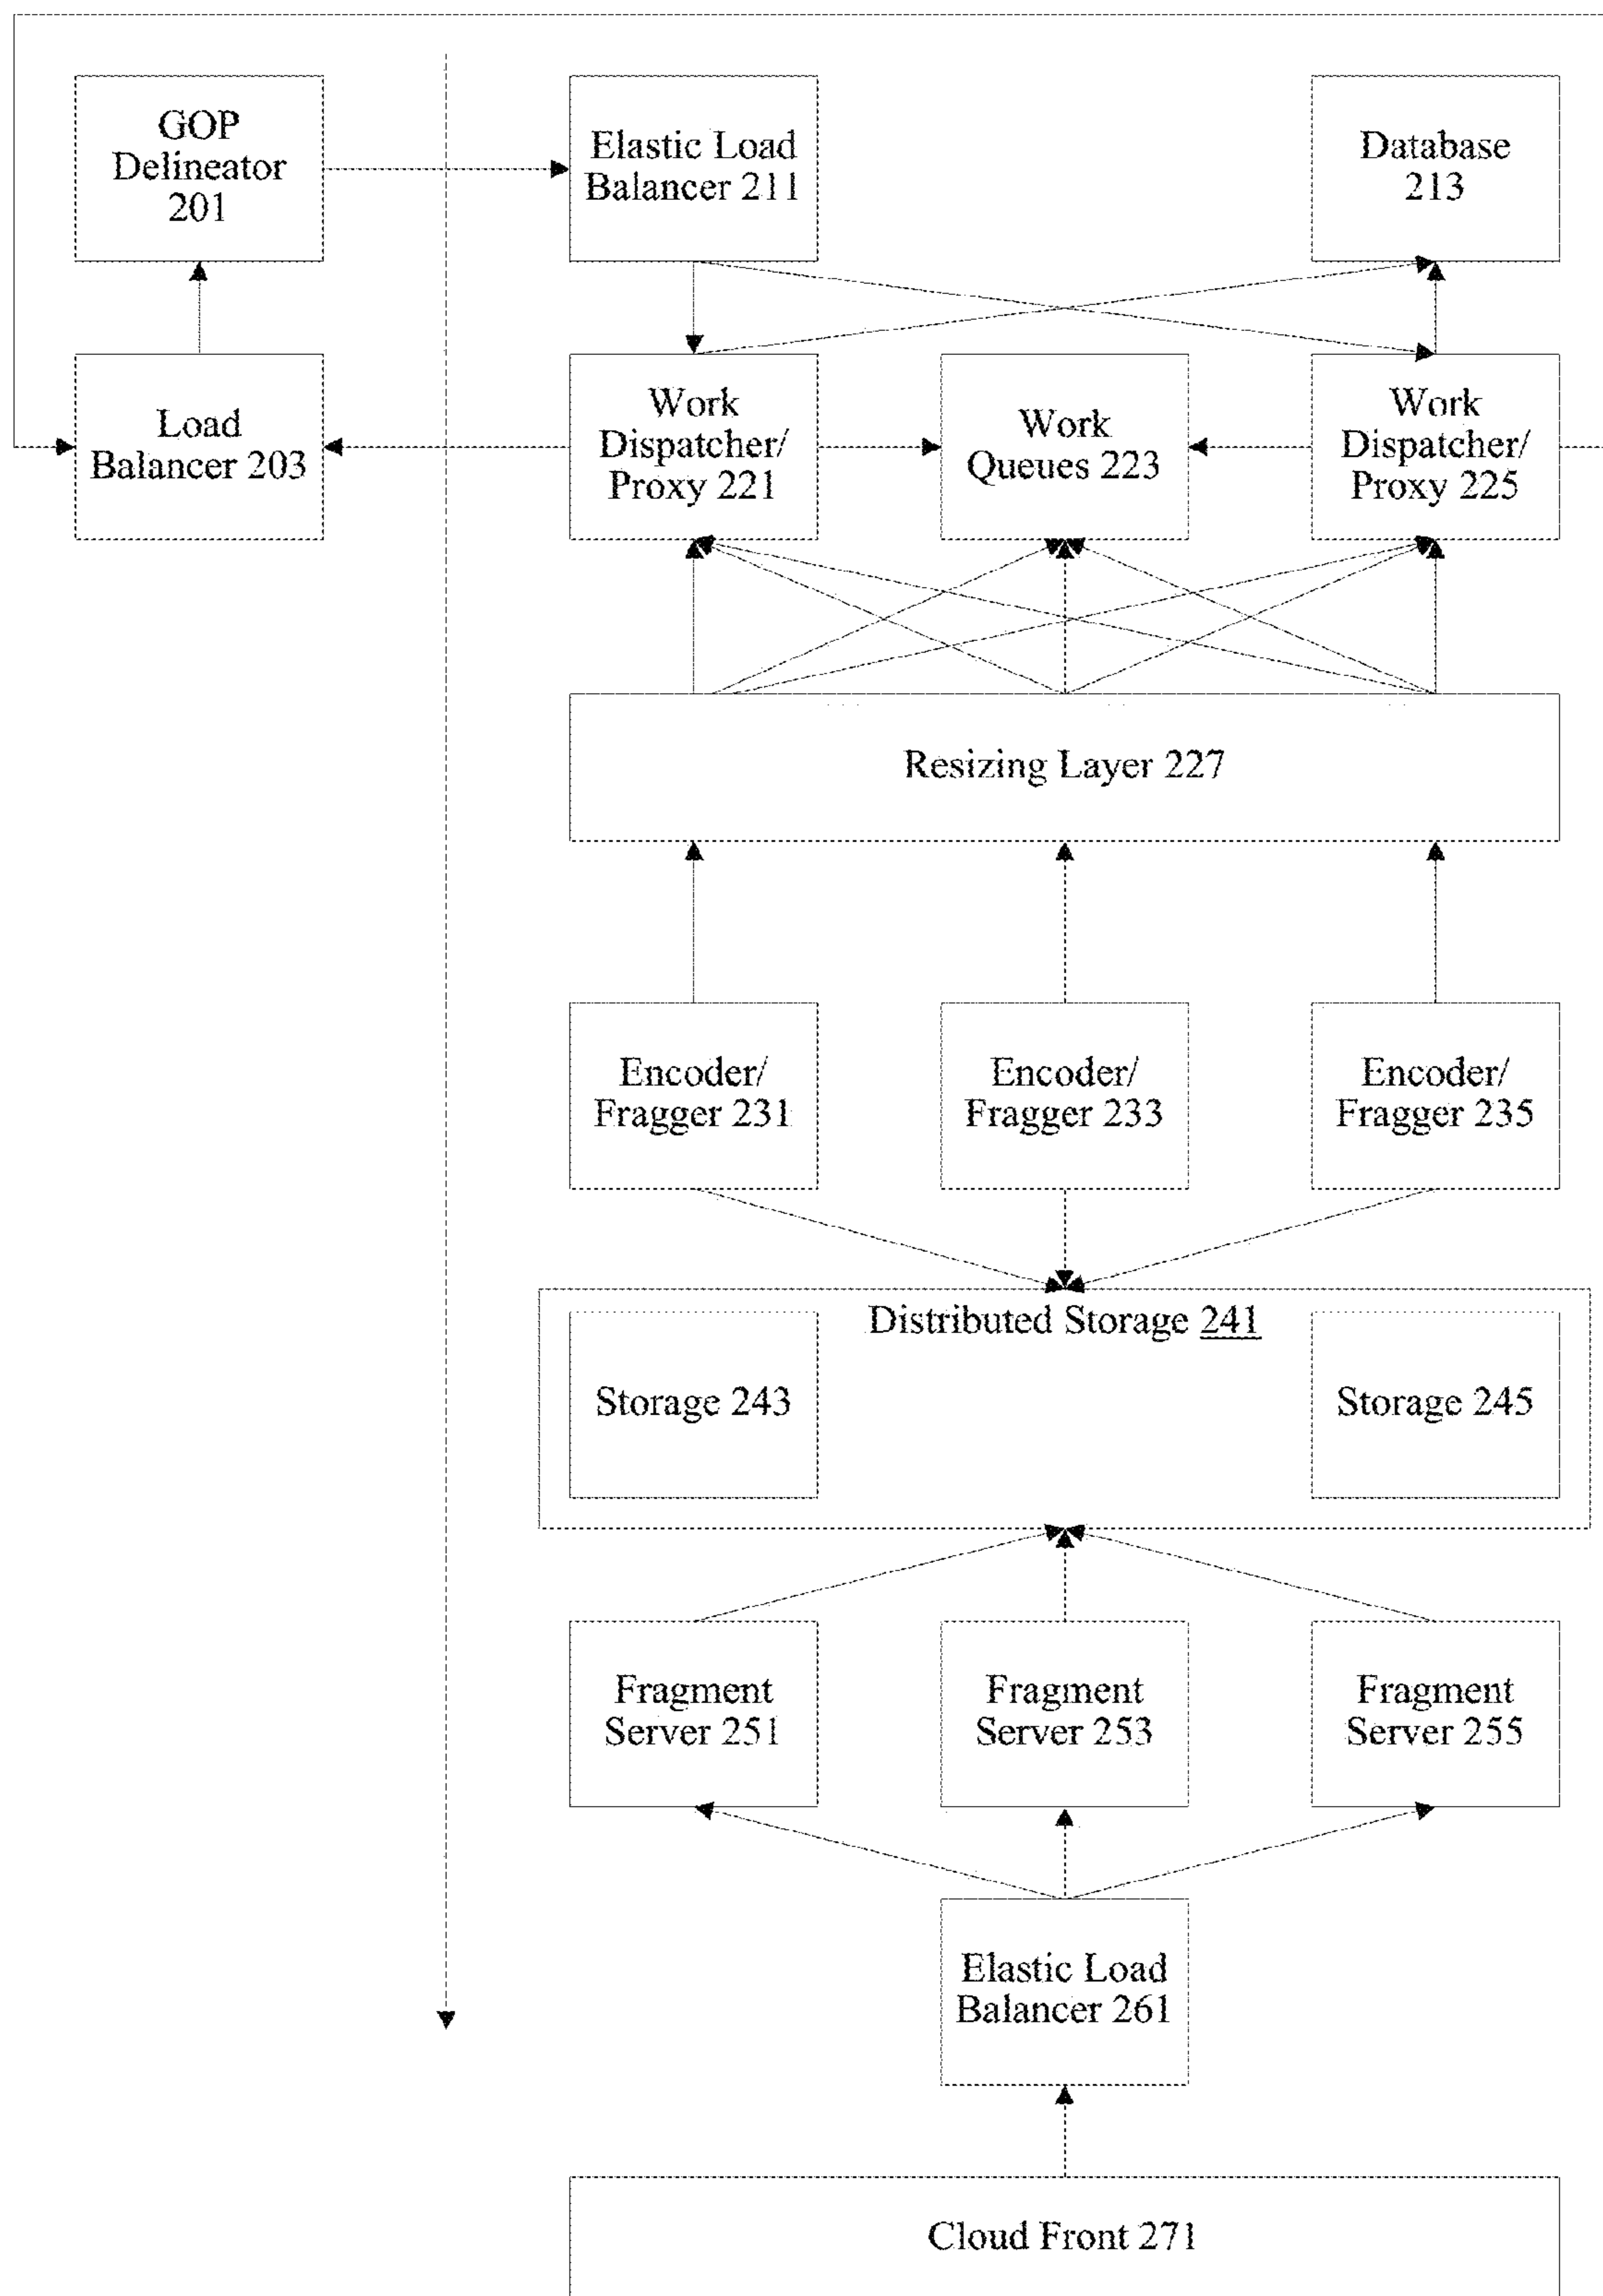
GOP Delineator 201

Elastic Load Balancer 211

Database 213

Load Balancer 203

Work Dispatcher/ Proxy 221

Work Queues 223

Work Dispatcher/ Proxy 225

Resizing Layer 227

Encoder/ Fragger 231

Encoder/ Fragger 233

Encoder/ Fragger 235

Distributed Storage 241

Storage 243

Storage 245

Fragment Server 251

Fragment Server 253

Fragment Server 255

Elastic Load Balancer 261

Cloud Front 271